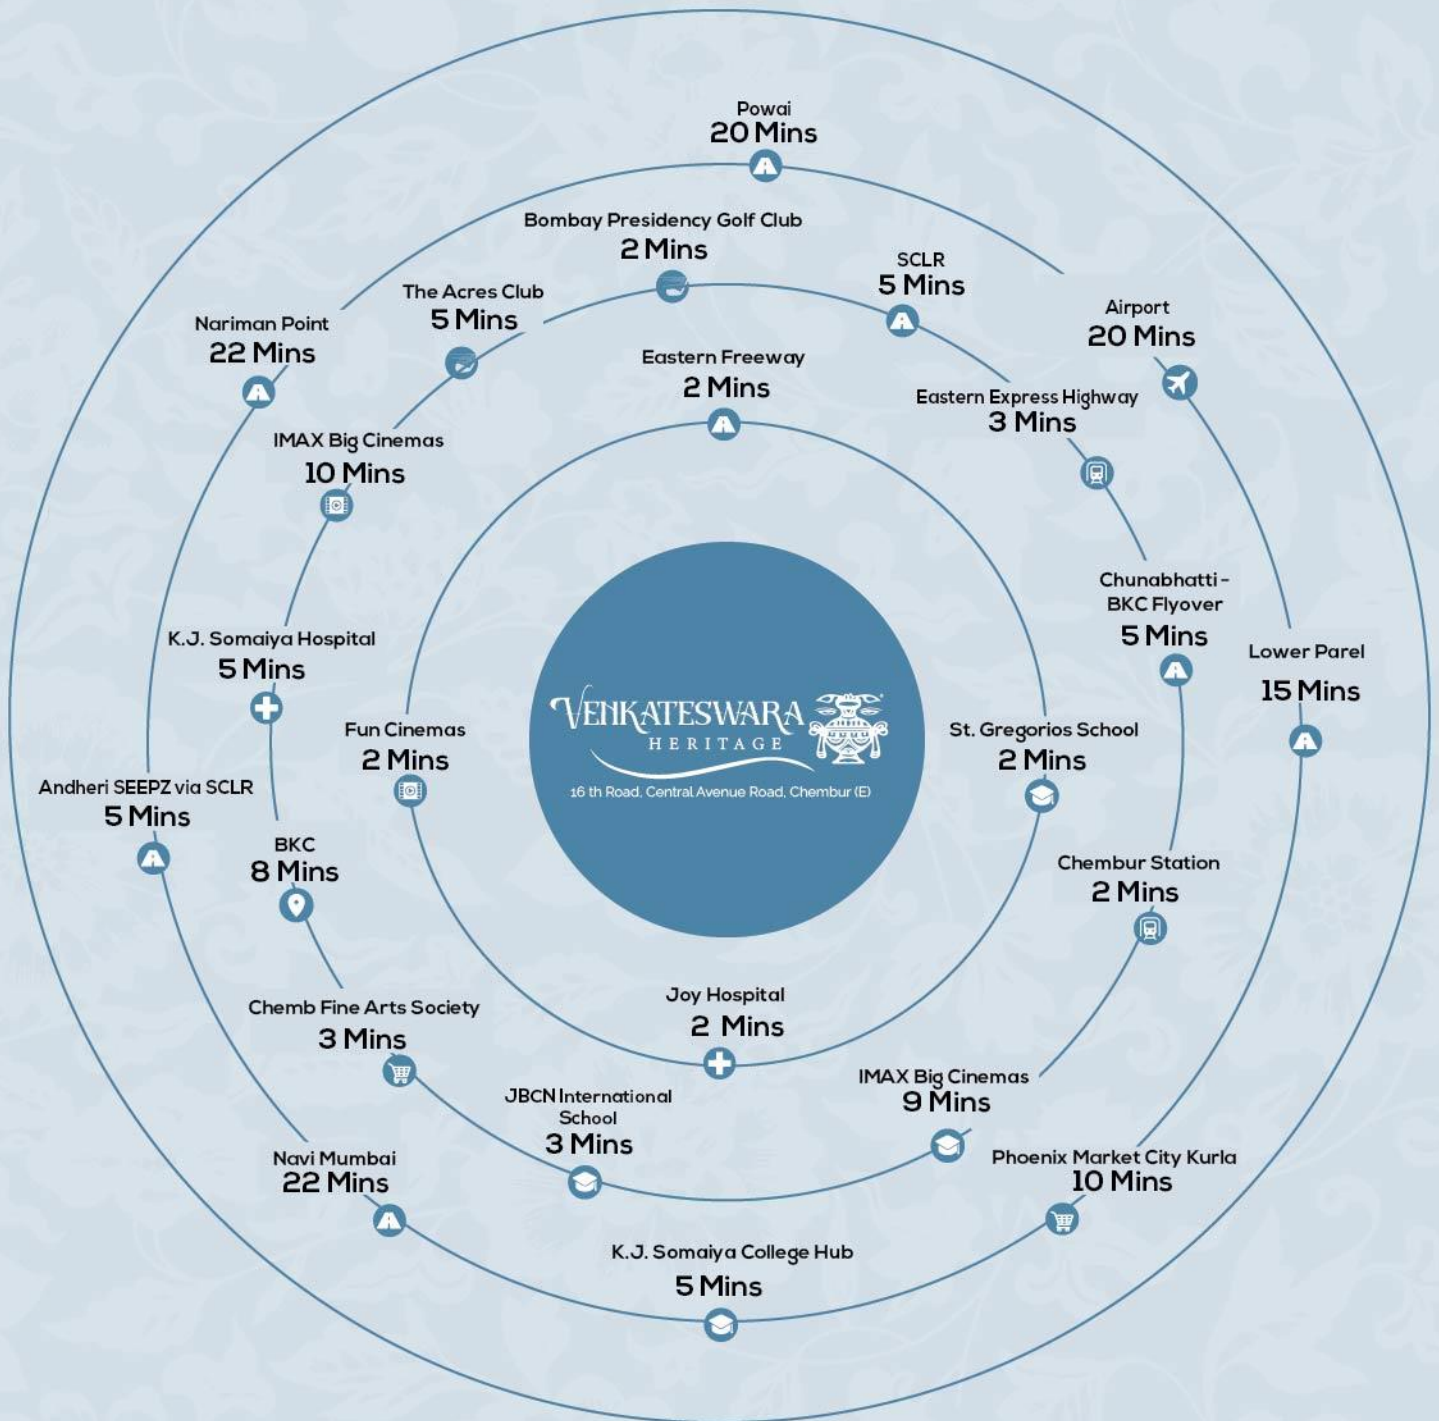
Powai
20 Mins

Bombay Presidency Golf Club
2 Mins

SCLR
5 Mins

Airport
20 Mins

The Acres Club
5 Mins

Nariman Point
22 Mins

Eastern Freeway
2 Mins

Eastern Express Highway
3 Mins

IMAX Big Cinemas
10 Mins

Chunabhatti - BKC Flyover
5 Mins

Lower Parel
15 Mins

K.J. Somaiya Hospital
5 Mins

Fun Cinemas
2 Mins

VENKATESWARA
HERITAGE
16 th Road, Central Avenue Road, Chembur (E)

St. Gregorios School
2 Mins

Andheri SEEPZ via SCLR
5 Mins

BKC
8 Mins

Chembur Station
2 Mins

Chemb Fine Arts Society
3 Mins

Joy Hospital
2 Mins

IMAX Big Cinemas
9 Mins

JBCN International School
3 Mins

Navi Mumbai
22 Mins

Phoenix Market City Kurla
10 Mins

K.J. Somaiya College Hub
5 Mins